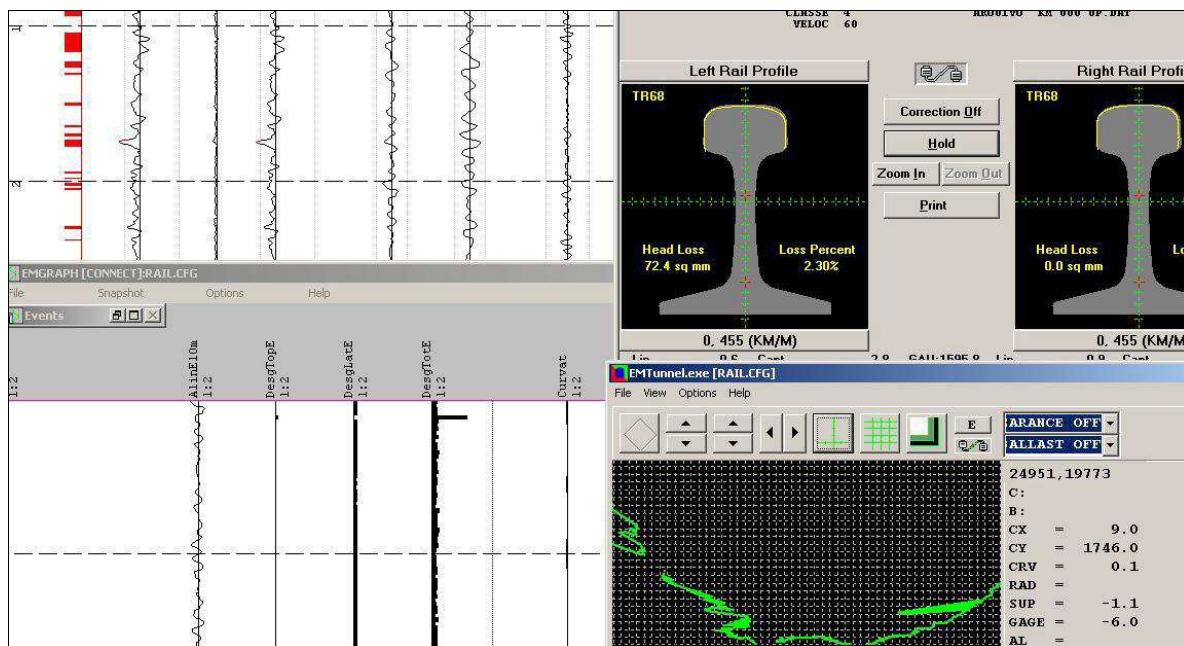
CLASSE 4
VELOC 60
ARQUIVO KM 000 OP.DAT

Left Rail Profile

TR68

Head Loss
72.4 sq mm

Loss Percent
2.30%

0, 455 (KM/M)

Correction Off

Hold

Zoom In

Zoom Out

Print

Right Rail Profi

TR68

Head Loss
0.0 sq mm

Lo

0, 455 (KM/M

EMGRAPH [CONNECT]:RAIL.CFG

File Snapshot Options Help

Events

1:2

AlinE10m
1:2

DesgTopE
1:2

DesgLatE
1:2

DesgTorE
1:2

Curvat
1:2

EMTunnel.exe [RAIL.CFG]

File View Options Help

E

ARANCE OFF
ALLAST OFF

24951,19773
C:
B:
CX = 9.0
CY = 1746.0
CRV = 0.1
RAD =
SUP = -1.1
GAGE = -6.0
AL =